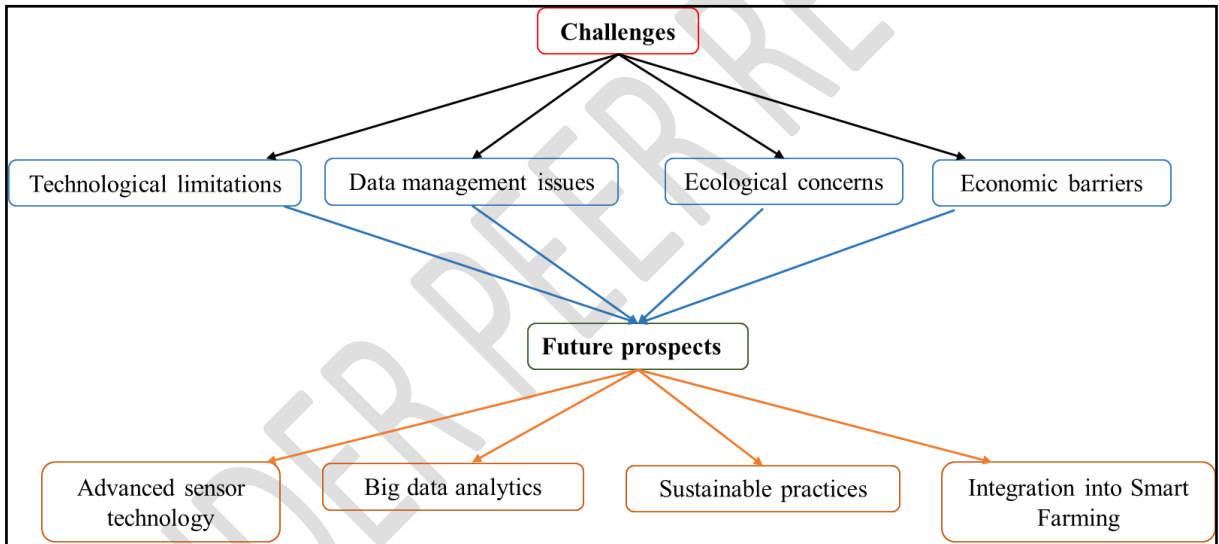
Challenges

Technological limitations

Data management issues

Ecological concerns

Economic barriers

Future prospects

Advanced sensor technology

Big data analytics

Sustainable practices

Integration into Smart Farming

UNDER PEER REVIEW